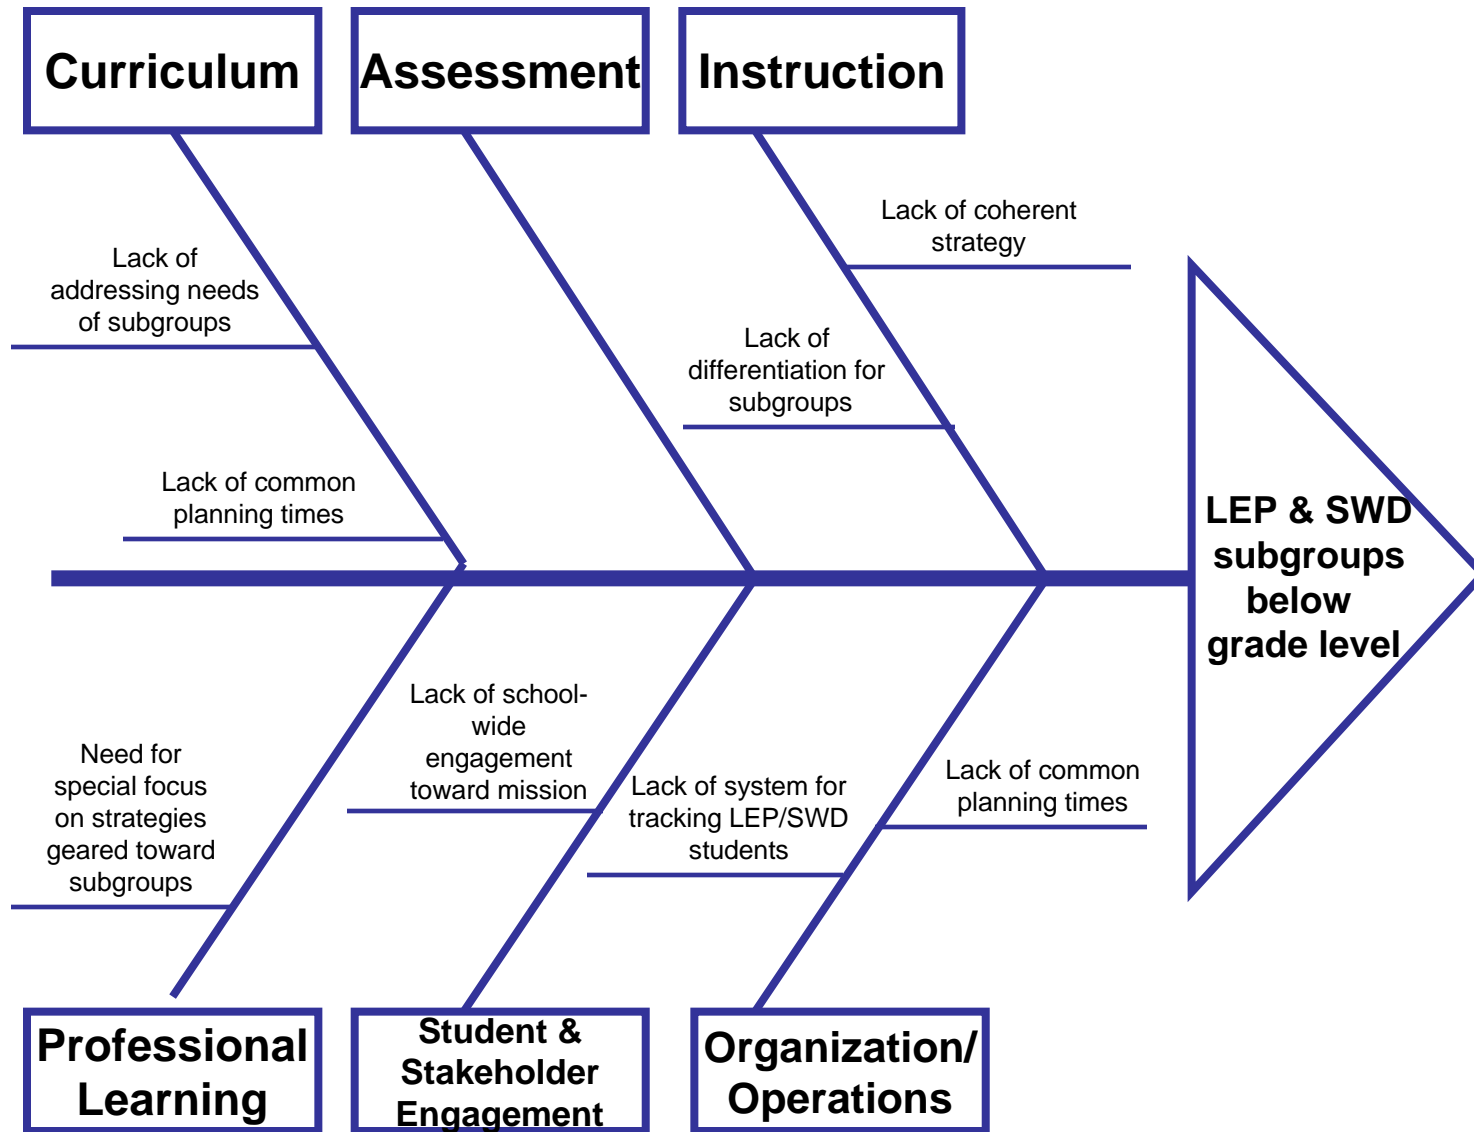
Curriculum

Assessment

Instruction

Lack of coherent strategy

Lack of addressing needs of subgroups

Lack of differentiation for subgroups

Lack of common planning times

LEP & SWD subgroups below grade level

Lack of school-wide engagement toward mission

Need for special focus on strategies geared toward subgroups

Lack of system for tracking LEP/SWD students

Lack of common planning times

Professional Learning

Student & Stakeholder Engagement

Organization/ Operations